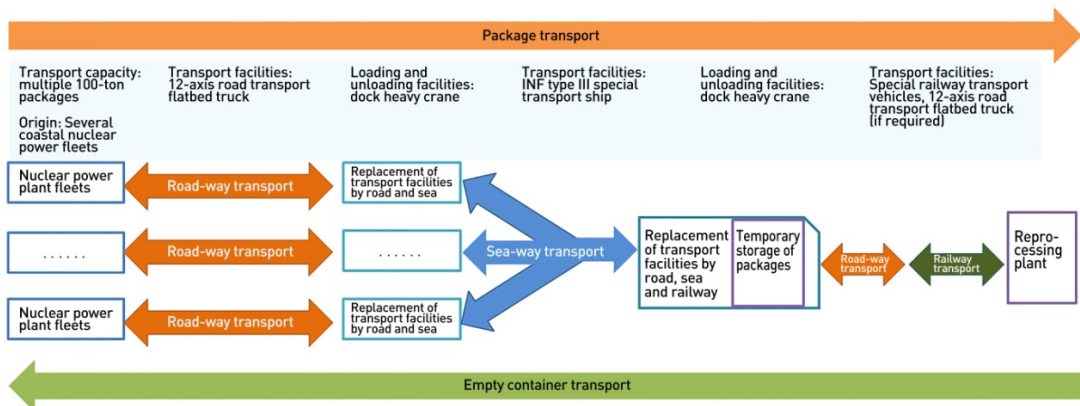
Package transport

Transport capacity: multiple 100-ton packages

Origin: Several coastal nuclear power fleets

Transport facilities: 12-axis road transport flatbed truck

Loading and unloading facilities: dock heavy crane

Transport facilities: INF type III special transport ship

Loading and unloading facilities: dock heavy crane

Transport facilities: Special railway transport vehicles, 12-axis road transport flatbed truck (if required)

Nuclear power plant fleets

Road-way transport

Replacement of transport facilities by road and sea

. . . . . .

Road-way transport

. . . . . .

Sea-way transport

Nuclear power plant fleets

Road-way transport

Replacement of transport facilities by road and sea

Replacement of transport facilities by road, sea and railway

Temporary storage of packages

Road-way transport

Railway transport

Reprocessing plant

Empty container transport